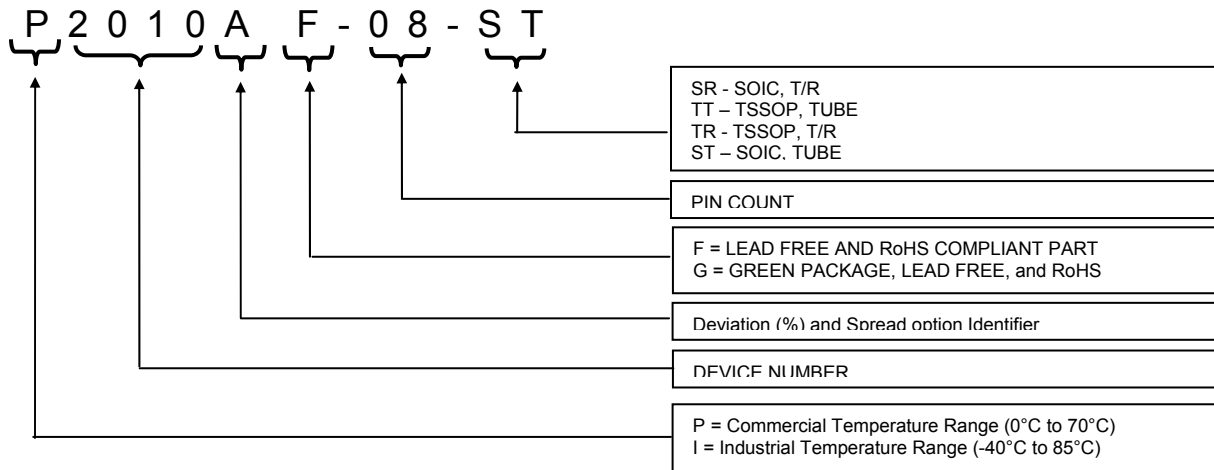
P 2 0 1 0 A F - 0 8 - S T

SR - SOIC, T/R
TT – TSSOP, TUBE
TR - TSSOP, T/R
ST – SOIC, TUBE

PIN COUNT

F = LEAD FREE AND RoHS COMPLIANT PART
G = GREEN PACKAGE, LEAD FREE, and RoHS

Deviation (%) and Spread option Identifier

DEVICE NUMBER

P = Commercial Temperature Range (0°C to 70°C)
I = Industrial Temperature Range (-40°C to 85°C)